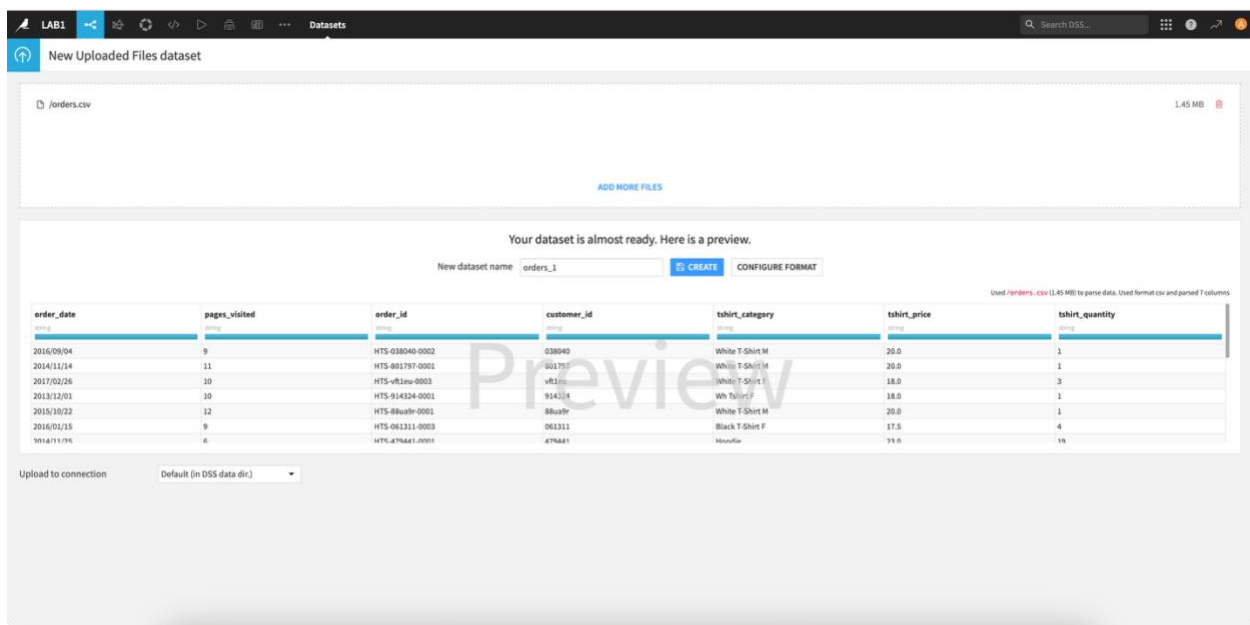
LAB1 Datasets

Search DSS...

New Uploaded Files dataset

/orders.csv

1.45 MB

ADD MORE FILES

Your dataset is almost ready. Here is a preview.

New dataset name orders_1

CREATE

CONFIGURE FORMAT

Used /orders.csv (1.45 MB) to parse data. Used format csv and parsed 7 columns

| order_date | pages_visited | order_id | customer_id | tshirt_category | tshirt_price | tshirt_quantity |
|---|---|---|---|---|---|---|
| string | string | string | string | string | string | string |
| 2016/09/04 | 9 | HTS-038040-0002 | 038040 | White T-Shirt M | 20.0 | 1 |
| 2014/11/14 | 11 | HTS-801797-0001 | 801797 | White T-Shirt M | 20.0 | 1 |
| 2017/02/26 | 10 | HTS-vft1eu-0003 | vft1eu | White T-Shirt F | 18.0 | 3 |
| 2013/12/01 | 10 | HTS-914324-0001 | 914324 | Wh Tshirt F | 18.0 | 1 |
| 2015/10/22 | 12 | HTS-88ua9r-0001 | 88ua9r | White T-Shirt M | 20.0 | 1 |
| 2016/01/15 | 9 | HTS-061311-0003 | 061311 | Black T-Shirt F | 17.5 | 4 |
| 2014/11/25 | 6 | HTS-479441-0001 | 479441 | Hoodie | 23.0 | 19 |

Preview

Upload to connection

Default (in DSS data dir.)